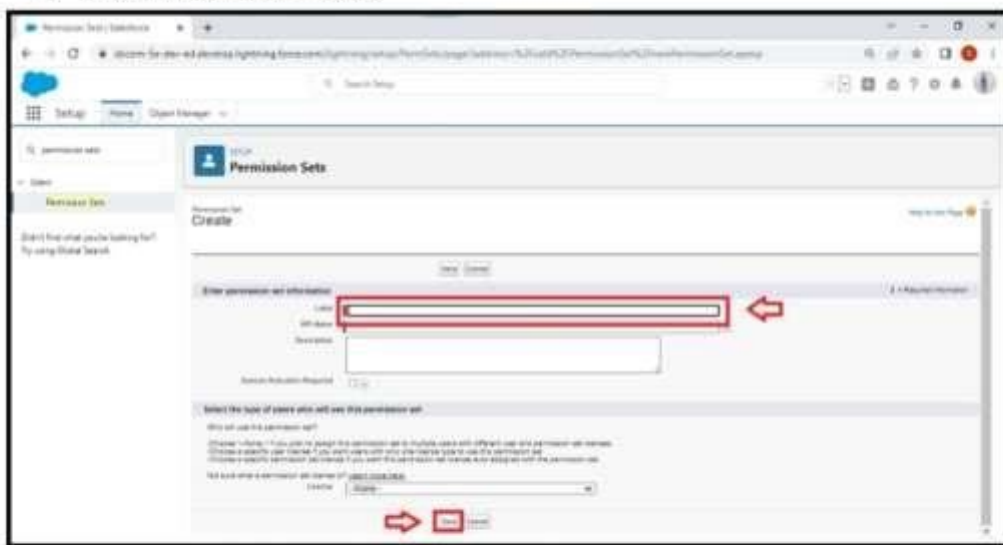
Permission Sets | Salesforce

Search Setup

Setup Home Object Manager

permission sets

Users

Permission Sets

Didn't find what you're looking for? Try using Global Search.

SETUP
Permission Sets

Permission Set
Create

Help for this Page

Save Cancel

Enter permission set information

= Required Information

Label

API Name

Description

Session Activation Required

Select the type of users who will use this permission set

Who will use this permission set?

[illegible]

License --None--

Save Cancel